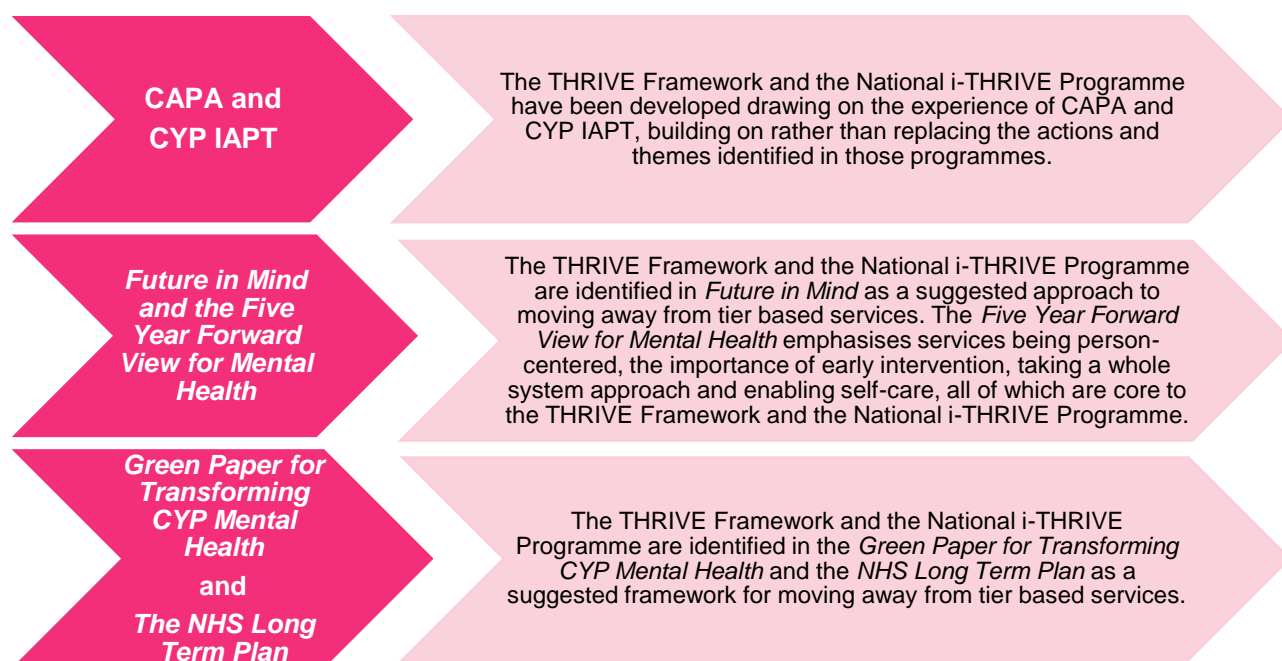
CAPA and CYP IAPT

The THRIVE Framework and the National i-THRIVE Programme have been developed drawing on the experience of CAPA and CYP IAPT, building on rather than replacing the actions and themes identified in those programmes.

*Future in Mind and the Five Year Forward View for Mental Health*

The THRIVE Framework and the National i-THRIVE Programme are identified in *Future in Mind* as a suggested approach to moving away from tier based services. The *Five Year Forward View for Mental Health* emphasises services being person-centered, the importance of early intervention, taking a whole system approach and enabling self-care, all of which are core to the THRIVE Framework and the National i-THRIVE Programme.

*Green Paper for Transforming CYP Mental Health*

and

*The NHS Long Term Plan*

The THRIVE Framework and the National i-THRIVE Programme are identified in the *Green Paper for Transforming CYP Mental Health* and the *NHS Long Term Plan* as a suggested framework for moving away from tier based services.